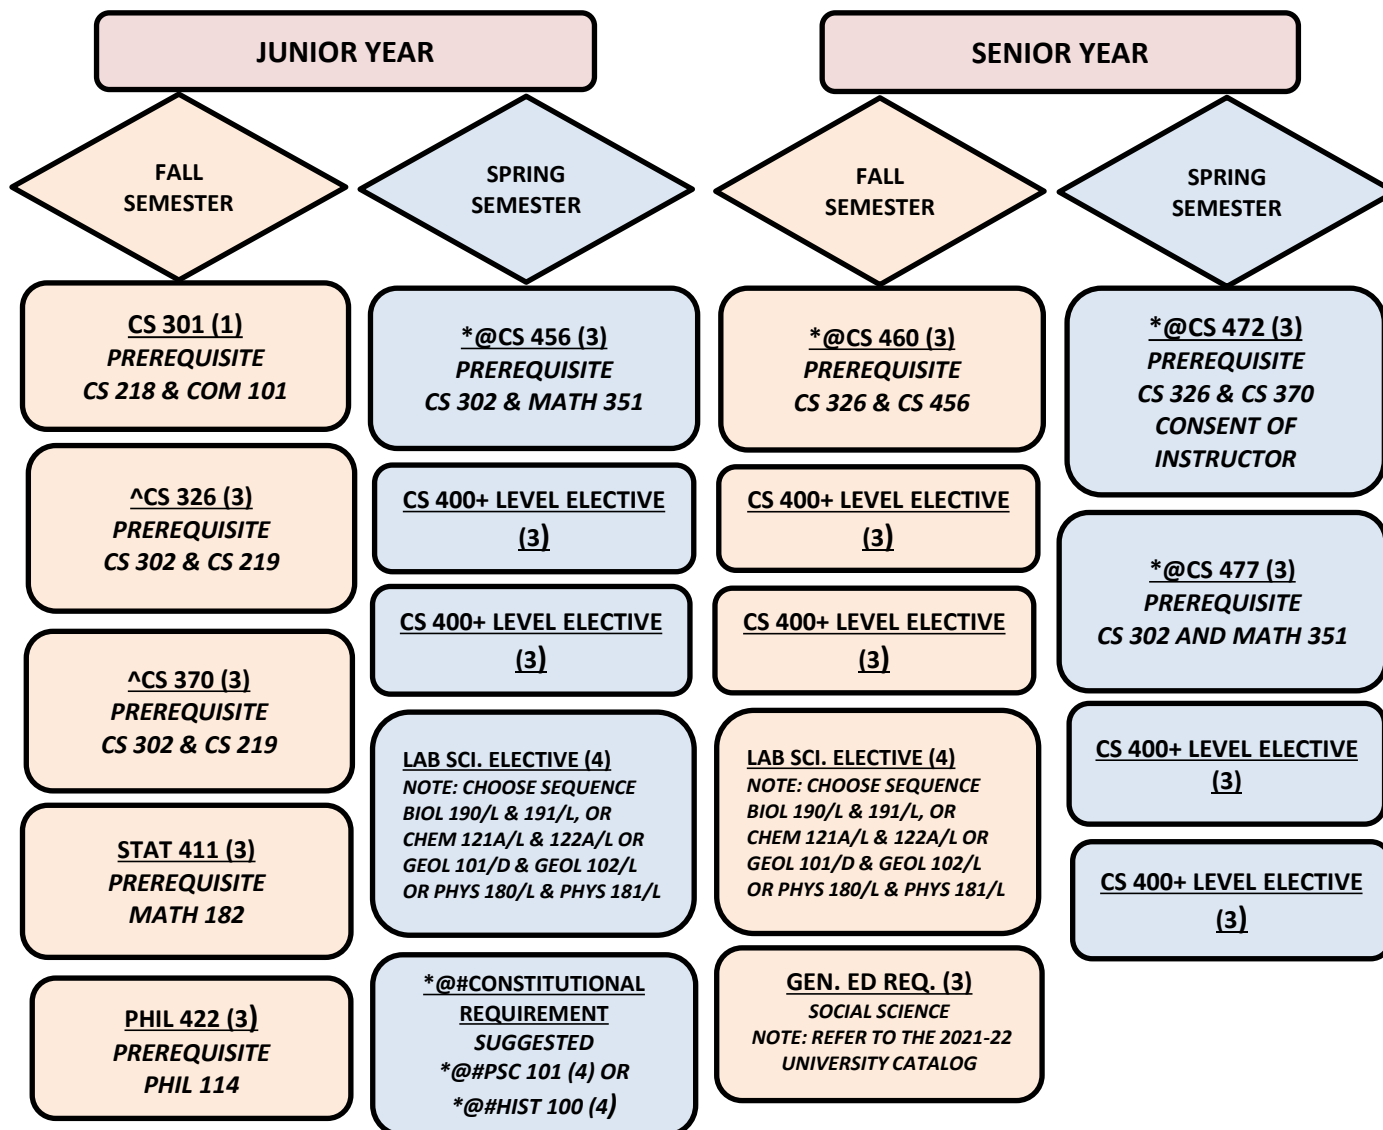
JUNIOR YEAR

FALL SEMESTER

CS 301 (1)
PREREQUISITE
CS 218 & COM 101

^CS 326 (3)
PREREQUISITE
CS 302 & CS 219

^CS 370 (3)
PREREQUISITE
CS 302 & CS 219

STAT 411 (3)
PREREQUISITE
MATH 182

PHIL 422 (3)
PREREQUISITE
PHIL 114

SPRING SEMESTER

*@CS 456 (3)
PREREQUISITE
CS 302 & MATH 351

CS 400+ LEVEL ELECTIVE (3)

CS 400+ LEVEL ELECTIVE (3)

LAB SCI. ELECTIVE (4)
NOTE: CHOOSE SEQUENCE BIOL 190/L & 191/L, OR CHEM 121A/L & 122A/L OR GEOL 101/D & GEOL 102/L OR PHYS 180/L & PHYS 181/L

*@#CONSTITUTIONAL REQUIREMENT
SUGGESTED
*@#PSC 101 (4) OR
*@#HIST 100 (4)

SENIOR YEAR

FALL SEMESTER

*@CS 460 (3)
PREREQUISITE
CS 326 & CS 456

CS 400+ LEVEL ELECTIVE (3)

CS 400+ LEVEL ELECTIVE (3)

LAB SCI. ELECTIVE (4)
NOTE: CHOOSE SEQUENCE BIOL 190/L & 191/L, OR CHEM 121A/L & 122A/L OR GEOL 101/D & GEOL 102/L OR PHYS 180/L & PHYS 181/L

GEN. ED REQ. (3)
SOCIAL SCIENCE
NOTE: REFER TO THE 2021-22 UNIVERSITY CATALOG

SPRING SEMESTER

*@CS 472 (3)
PREREQUISITE
CS 326 & CS 370
CONSENT OF INSTRUCTOR

*@CS 477 (3)
PREREQUISITE
CS 302 AND MATH 351

CS 400+ LEVEL ELECTIVE (3)

CS 400+ LEVEL ELECTIVE (3)